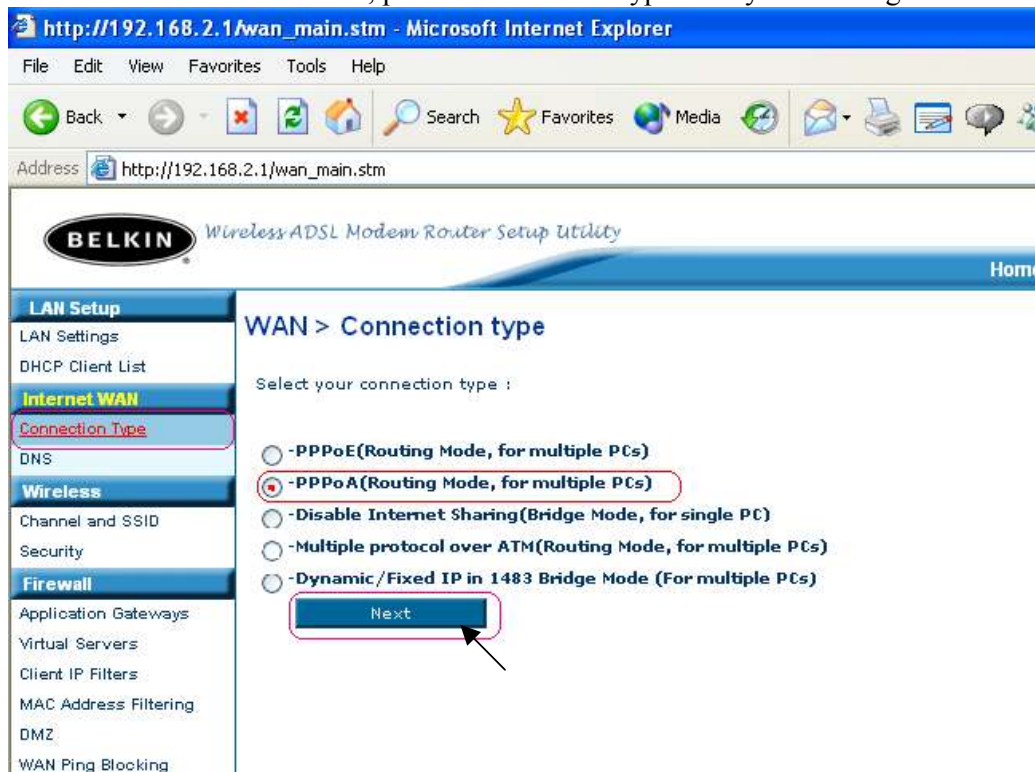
http://192.168.2.1/wan_main.stm - Microsoft Internet Explorer

File Edit View Favorites Tools Help

Back Search Favorites Media

Address http://192.168.2.1/wan_main.stm

BELKIN Wireless ADSL Modem Router Setup Utility

Hom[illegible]

LAN Setup
LAN Settings
DHCP Client List
Internet WAN
Connection Type
DNS
Wireless
Channel and SSID
Security
Firewall
Application Gateways
Virtual Servers
Client IP Filters
MAC Address Filtering
DMZ
WAN Ping Blocking

WAN > Connection type

Select your connection type :

-PPPoE(Routing Mode, for multiple PCs)
-PPPoA(Routing Mode, for multiple PCs)
-Disable Internet Sharing(Bridge Mode, for single PC)
-Multiple protocol over ATM(Routing Mode, for multiple PCs)
-Dynamic/Fixed IP in 1483 Bridge Mode (For multiple PCs)

Next